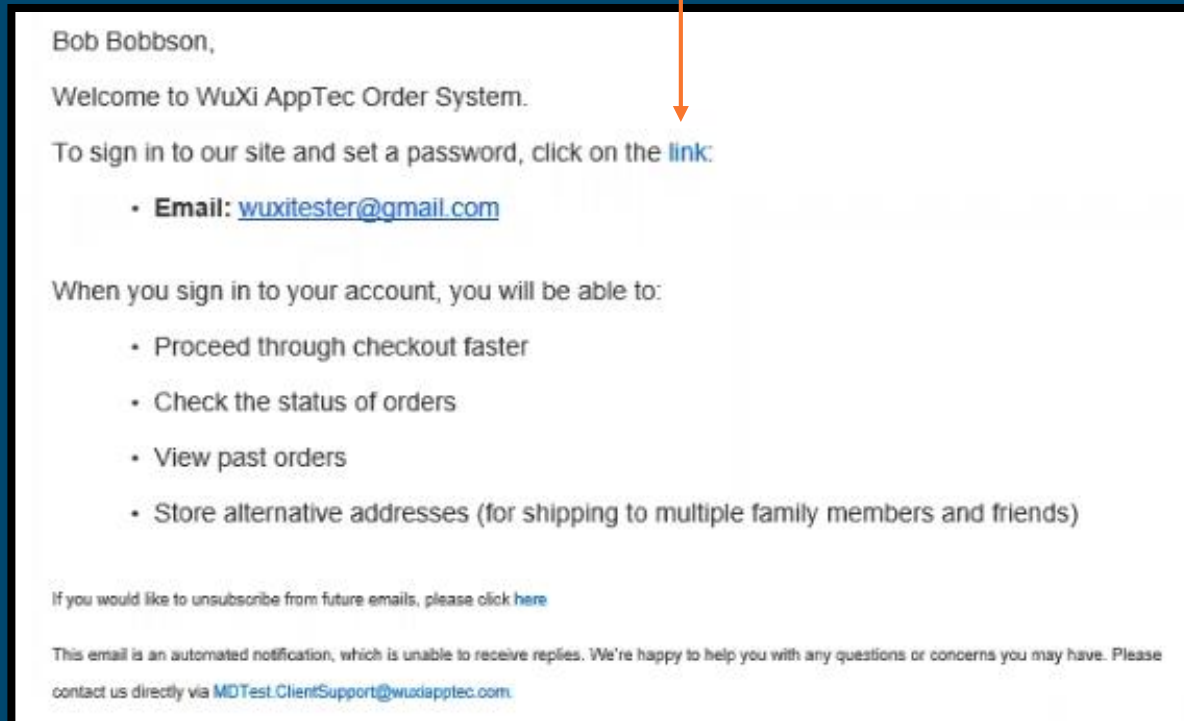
Bob Bobbson,

Welcome to WuXi AppTec Order System.

To sign in to our site and set a password, click on the link:

• **Email:** wuxitester@gmail.com

When you sign in to your account, you will be able to:

• Proceed through checkout faster

• Check the status of orders

• View past orders

• Store alternative addresses (for shipping to multiple family members and friends)

If you would like to unsubscribe from future emails, please click here

This email is an automated notification, which is unable to receive replies. We're happy to help you with any questions or concerns you may have. Please contact us directly via MDTest.ClientSupport@wuxiapptec.com.